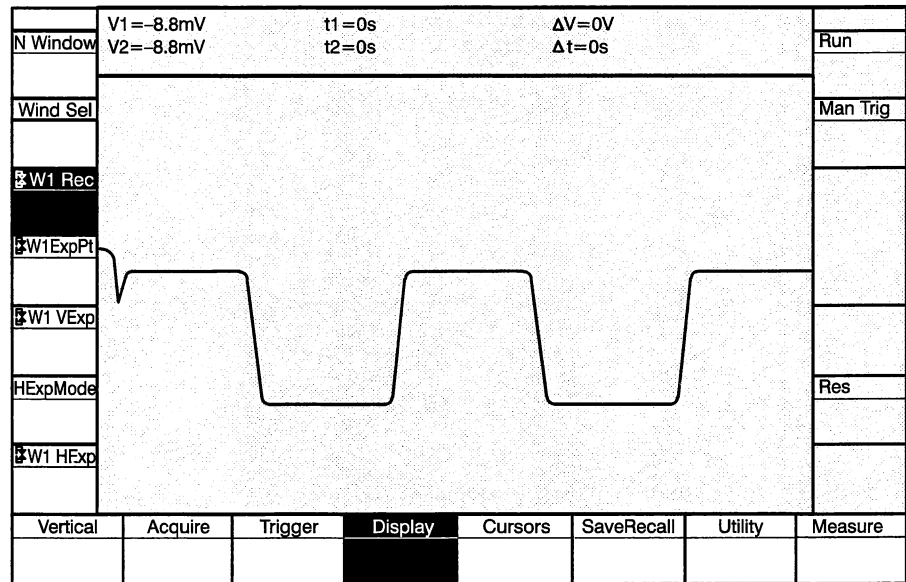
N Window
V1=–8.8mV
V2=–8.8mV
t1=0s
t2=0s
ΔV=0V
Δt=0s
Run

Wind Sel
Man Trig

W1 Rec

W1ExpPt

W1 VExp

HExpMode
Res

W1 HExp

| Vertical | Acquire | Trigger | Display | Cursors | SaveRecall | Utility | Measure |
|---|---|---|---|---|---|---|---|